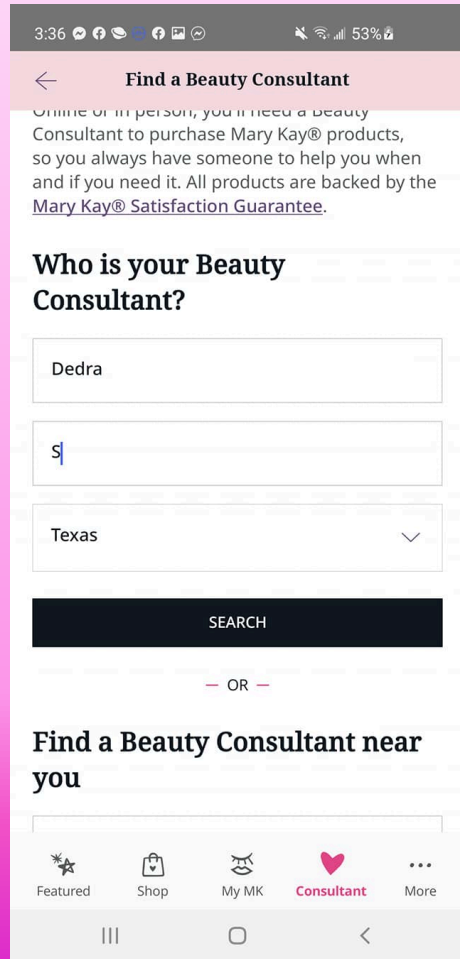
3:36 53%

Find a Beauty Consultant

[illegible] Consultant to purchase Mary Kay® products, so you always have someone to help you when and if you need it. All products are backed by the Mary Kay® Satisfaction Guarantee.

Who is your Beauty Consultant?

Dedra

S

Texas

SEARCH

— OR —

Find a Beauty Consultant near you

Featured
Shop
My MK
Consultant
More